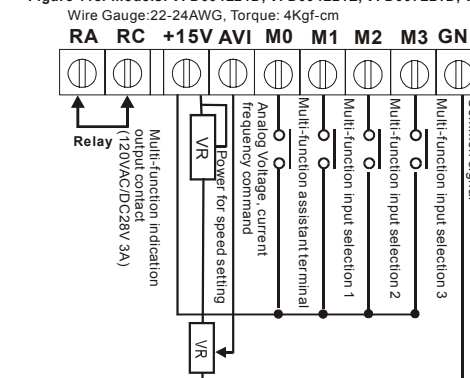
Wire Gauge:22-24AWG, Torque: 4Kgf-cm

RA RC +15V AVI M0 M1 M2 M3 GN

Relay

Multi-function indication output contact (120VAC/DC28V 3A)

VR

Power for speed setting

Analog Voltage, current frequency command

Multi-function assistant terminal

Multi-function input selection 1

Multi-function input selection 2

Multi-function input selection 3

VR